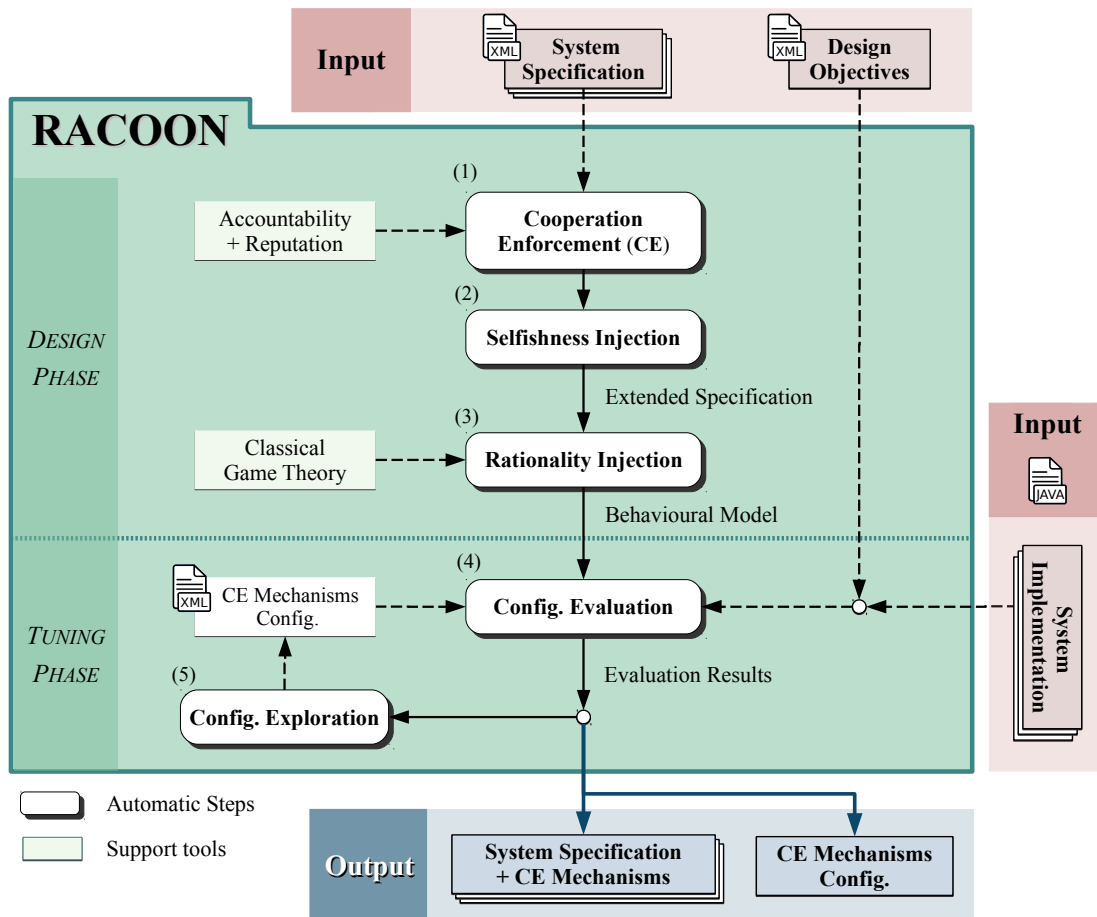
Input

XML System Specification

XML Design Objectives

RACOON

DESIGN PHASE

(1)

Accountability + Reputation

Cooperation Enforcement (CE)

(2)

Selfishness Injection

Extended Specification

(3)

Classical Game Theory

Rationality Injection

Behavioural Model

Input

JAVA

System Implementation

TUNING PHASE

(4)

XML CE Mechanisms Config.

Config. Evaluation

(5)

Evaluation Results

Config. Exploration

Automatic Steps

Support tools

Output

System Specification + CE Mechanisms

CE Mechanisms Config.